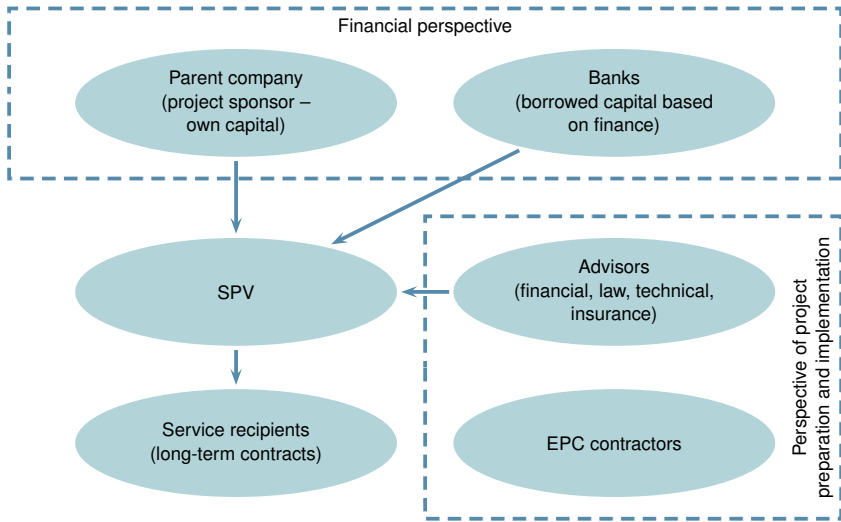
Financial perspective

Parent company (project sponsor – own capital)

Banks (borrowed capital based on finance)

SPV

Advisors (financial, law, technical, insurance)

Service recipients (long-term contracts)

EPC contractors

Perspective of project preparation and implementation